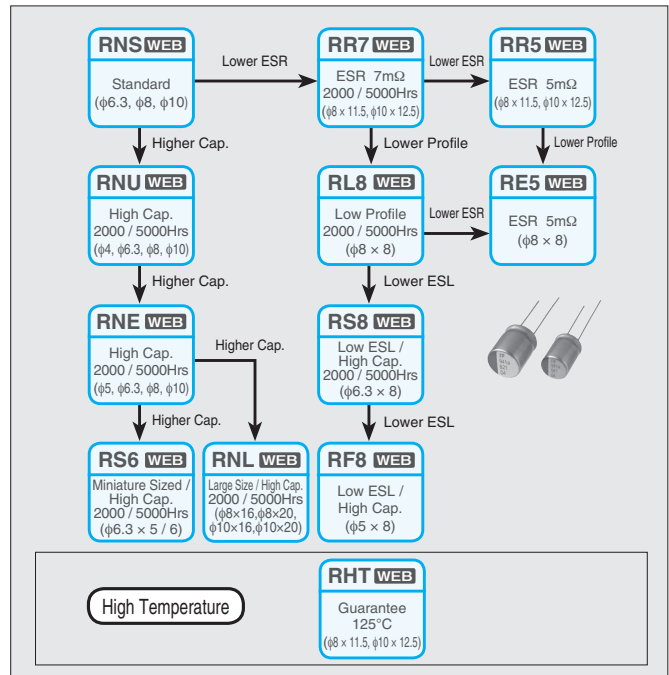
RNS WEB
Standard
(ϕ6.3, ϕ8, ϕ10)

Lower ESR

RR7 WEB
ESR 7mΩ
2000 / 5000Hrs
(ϕ8 × 11.5, ϕ10 × 12.5)

Lower ESR

RR5 WEB
ESR 5mΩ
(ϕ8 × 11.5, ϕ10 × 12.5)

Higher Cap.

Lower Profile

Lower Profile

RNU WEB
High Cap.
2000 / 5000Hrs
(ϕ4, ϕ6.3, ϕ8, ϕ10)

RL8 WEB
Low Profile
2000 / 5000Hrs
(ϕ8 × 8)

Lower ESR

RE5 WEB
ESR 5mΩ
(ϕ8 × 8)

Higher Cap.

Lower ESL

RNE WEB
High Cap.
2000 / 5000Hrs
(ϕ5, ϕ6.3, ϕ8, ϕ10)

Higher Cap.

RS8 WEB
Low ESL /
High Cap.
2000 / 5000Hrs
(ϕ6.3 × 8)

Higher Cap.

Lower ESL

RS6 WEB
Miniature Sized /
High Cap.
2000 / 5000Hrs
(ϕ6.3 × 5 / 6)

RNL WEB
Large Size / High Cap.
2000 / 5000Hrs
(ϕ8×16,ϕ8×20,
ϕ10×16,ϕ10×20)

RF8 WEB
Low ESL /
High Cap.
(ϕ5 × 8)

High Temperature

RHT WEB
Guarantee
125°C
(ϕ8 × 11.5, ϕ10 × 12.5)